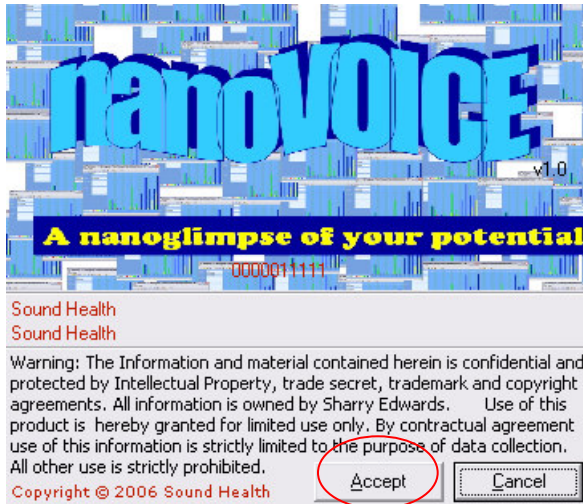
nanoVOICE

v1.0

A nanoglimpse of your potential

0000011111

Sound Health
Sound Health

Warning: The Information and material contained herein is confidential and protected by Intellectual Property, trade secret, trademark and copyright agreements. All information is owned by Sharry Edwards. Use of this product is hereby granted for limited use only. By contractual agreement use of this information is strictly limited to the purpose of data collection. All other use is strictly prohibited.

Copyright © 2006 Sound Health

Accept

Cancel